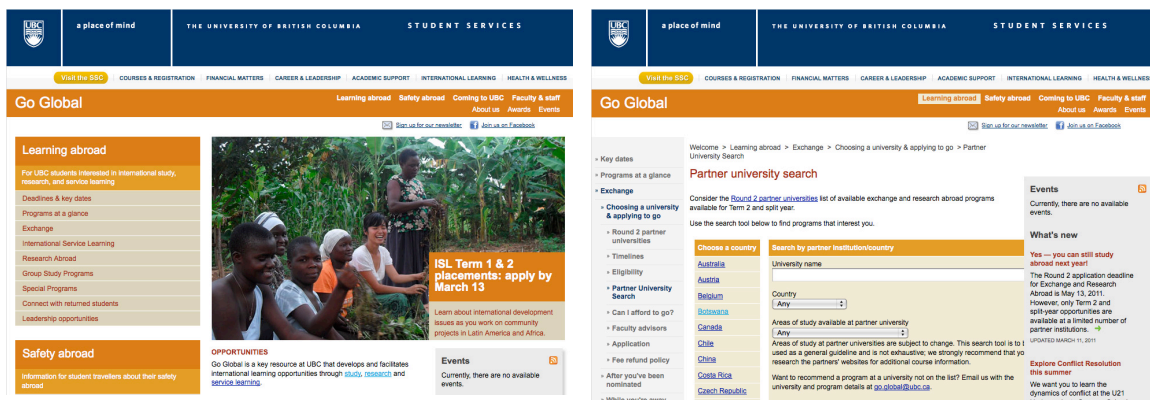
UBC a place of mind THE UNIVERSITY OF BRITISH COLUMBIA STUDENT SERVICES

Visit the SSC | COURSES & REGISTRATION | FINANCIAL MATTERS | CAREER & LEADERSHIP | ACADEMIC SUPPORT | INTERNATIONAL LEARNING | HEALTH & WELLNESS

Go Global

Learning abroad Safety abroad Coming to UBC Faculty & staff
About us Awards Events

Sign up for our newsletter Join us on Facebook

Learning abroad

For UBC students interested in international study, research, and service learning

Deadlines & key dates
Programs at a glance
Exchange
International Service Learning
Research Abroad
Group Study Programs
Special Programs
Connect with returned students
Leadership opportunities

Safety abroad

Information for student travellers about their safety abroad

ISL Term 1 & 2 placements: apply by March 13

Learn about international development issues as you work on community projects in Latin America and Africa.

OPPORTUNITIES
Go Global is a key resource at UBC that develops and facilitates international learning opportunities through study, research and service learning.

Events
Currently, there are no available events.

UBC a place of mind THE UNIVERSITY OF BRITISH COLUMBIA STUDENT SERVICES

Visit the SSC | COURSES & REGISTRATION | FINANCIAL MATTERS | CAREER & LEADERSHIP | ACADEMIC SUPPORT | INTERNATIONAL LEARNING | HEALTH & WELLNESS

Go Global

Learning abroad Safety abroad Coming to UBC Faculty & staff
About us Awards Events

Sign up for our newsletter Join us on Facebook

Key dates
Programs at a glance
Exchange
Choosing a university & applying to go
Round 2 partner universities
Timelines
Eligibility
Partner University Search
Can I afford to go?
Faculty advisors
Application
Fee refund policy
After you've been nominated

Welcome > Learning abroad > Exchange > Choosing a university & applying to go > Partner University Search

Partner university search

Consider the Round 2 partner universities list of available exchange and research abroad programs available for Term 2 and split year.

Use the search tool below to find programs that interest you.

Choose a country
Australia
Austria
Belgium
Botswana
Canada
Chile
China
Costa Rica
Czech Republic

Search by partner institution/country

University name

Country
Any

Areas of study available at partner university
Any

Areas of study at partner universities are subject to change. This search tool is to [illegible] used as a general guideline and is not exhaustive; we strongly recommend that you research the partners' websites for additional course information.

Want to recommend a program at a university not on the list? Email us with the university and program details at go.global@ubc.ca.

Events
Currently, there are no available events.

What's new

Yes — you can still study abroad next year!
The Round 2 application deadline for Exchange and Research Abroad is May 13, 2011. However, only Term 2 and split-year opportunities are available at a limited number of partner institutions.
UPDATED MARCH 11, 2011

Explore Conflict Resolution this summer
We want you to learn the dynamics of conflict at the U21